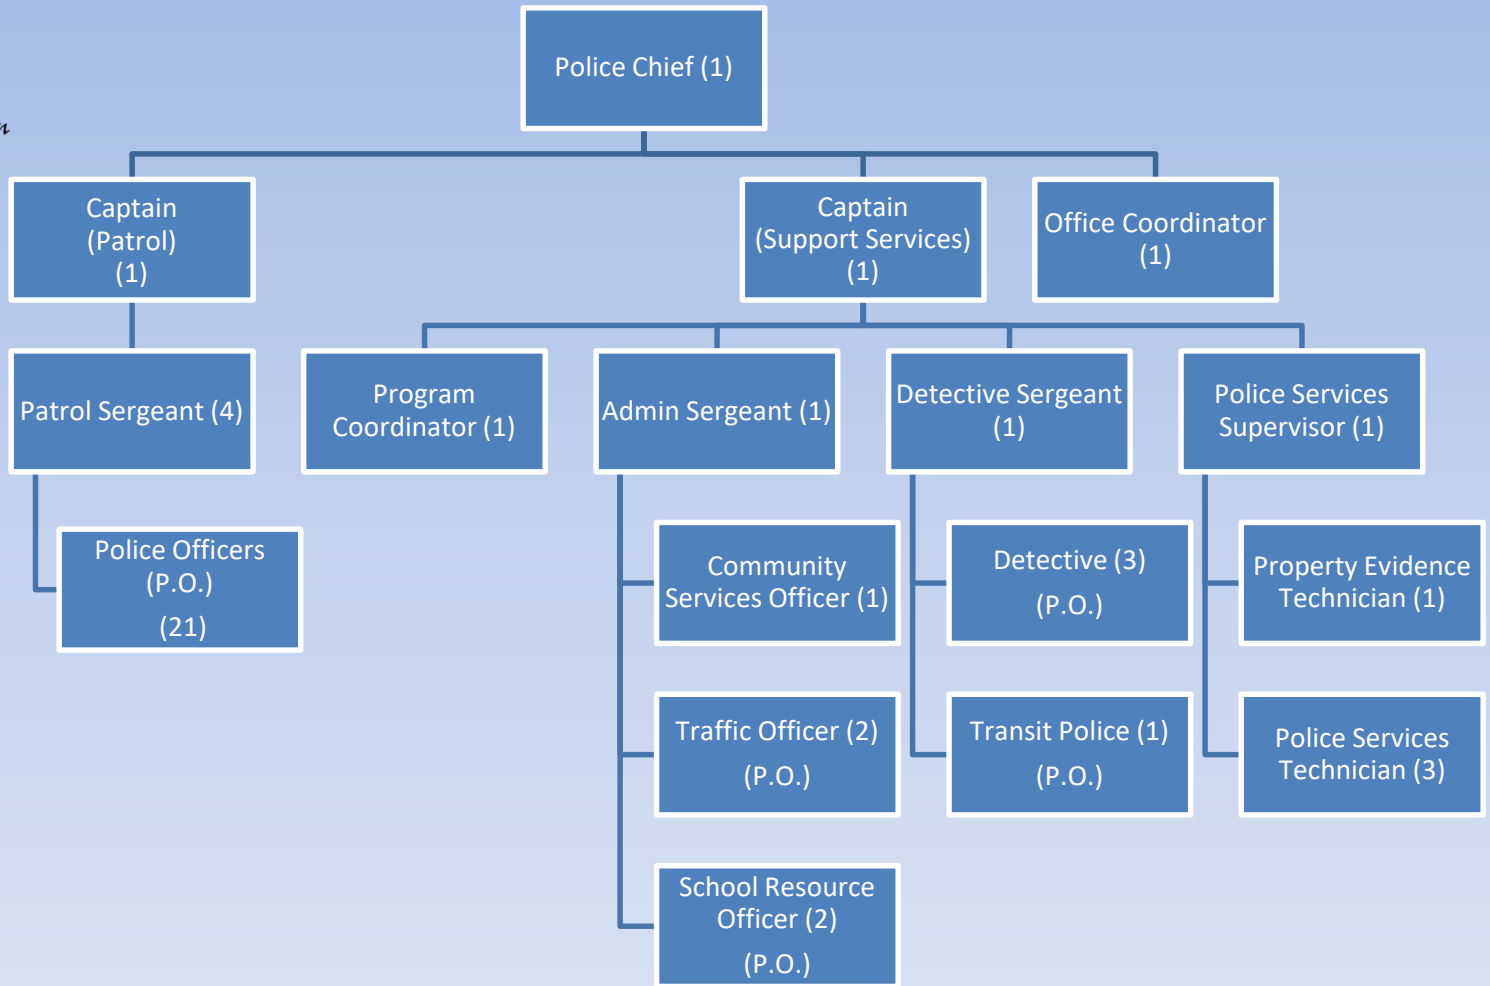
Police Chief (1)

Captain (Patrol) (1)

Captain (Support Services) (1)

Office Coordinator (1)

Patrol Sergeant (4)

Program Coordinator (1)

Admin Sergeant (1)

Detective Sergeant (1)

Police Services Supervisor (1)

Police Officers (P.O.) (21)

Community Services Officer (1)

Detective (3) (P.O.)

Property Evidence Technician (1)

Traffic Officer (2) (P.O.)

Transit Police (1) (P.O.)

Police Services Technician (3)

School Resource Officer (2) (P.O.)